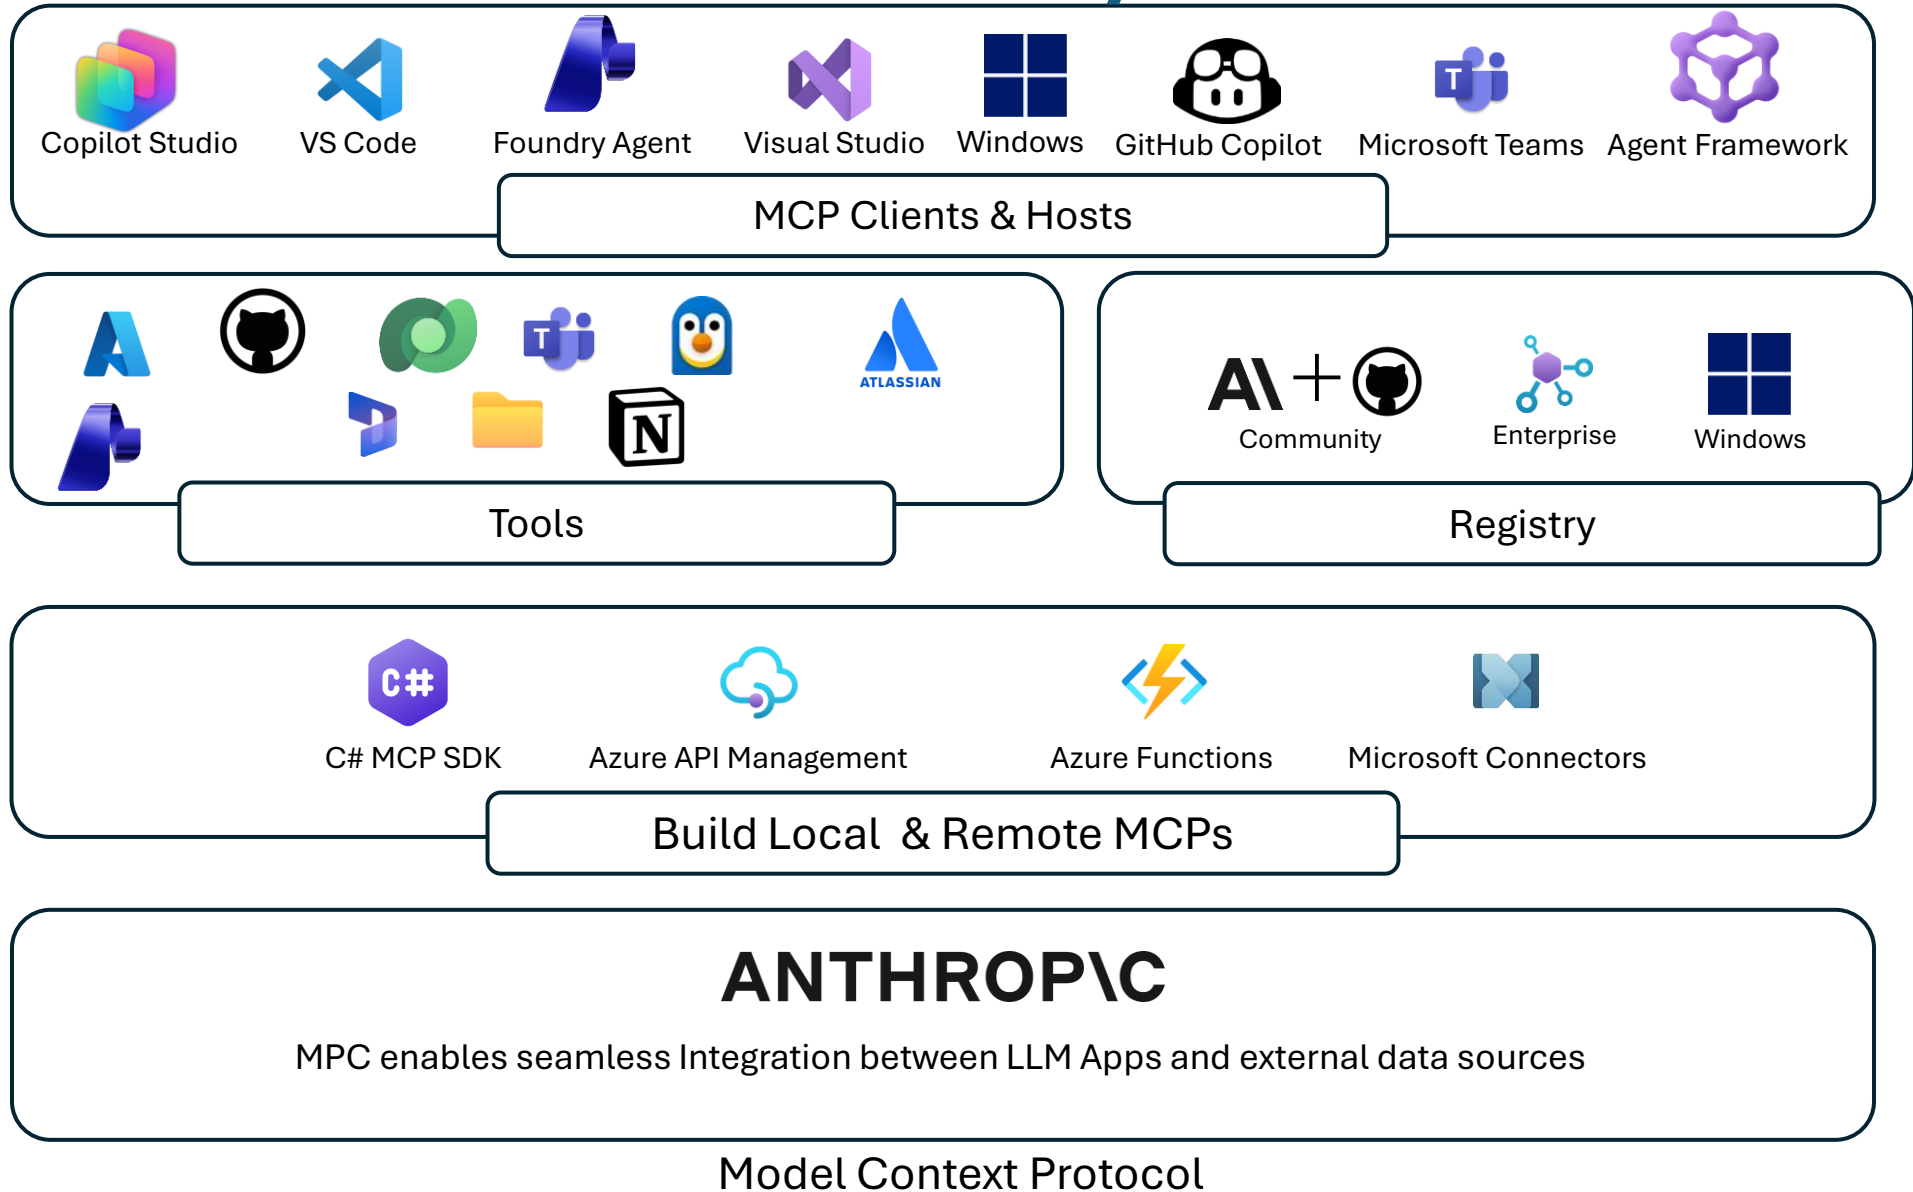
Copilot Studio VS Code Foundry Agent Visual Studio Windows GitHub Copilot Microsoft Teams Agent Framework

MCP Clients & Hosts

ATLASSIAN

Tools

A\ + Community Enterprise Windows

Registry

C#

C# MCP SDK Azure API Management Azure Functions Microsoft Connectors

Build Local & Remote MCPs

ANTHROP\C

MPC enables seamless Integration between LLM Apps and external data sources

Model Context Protocol